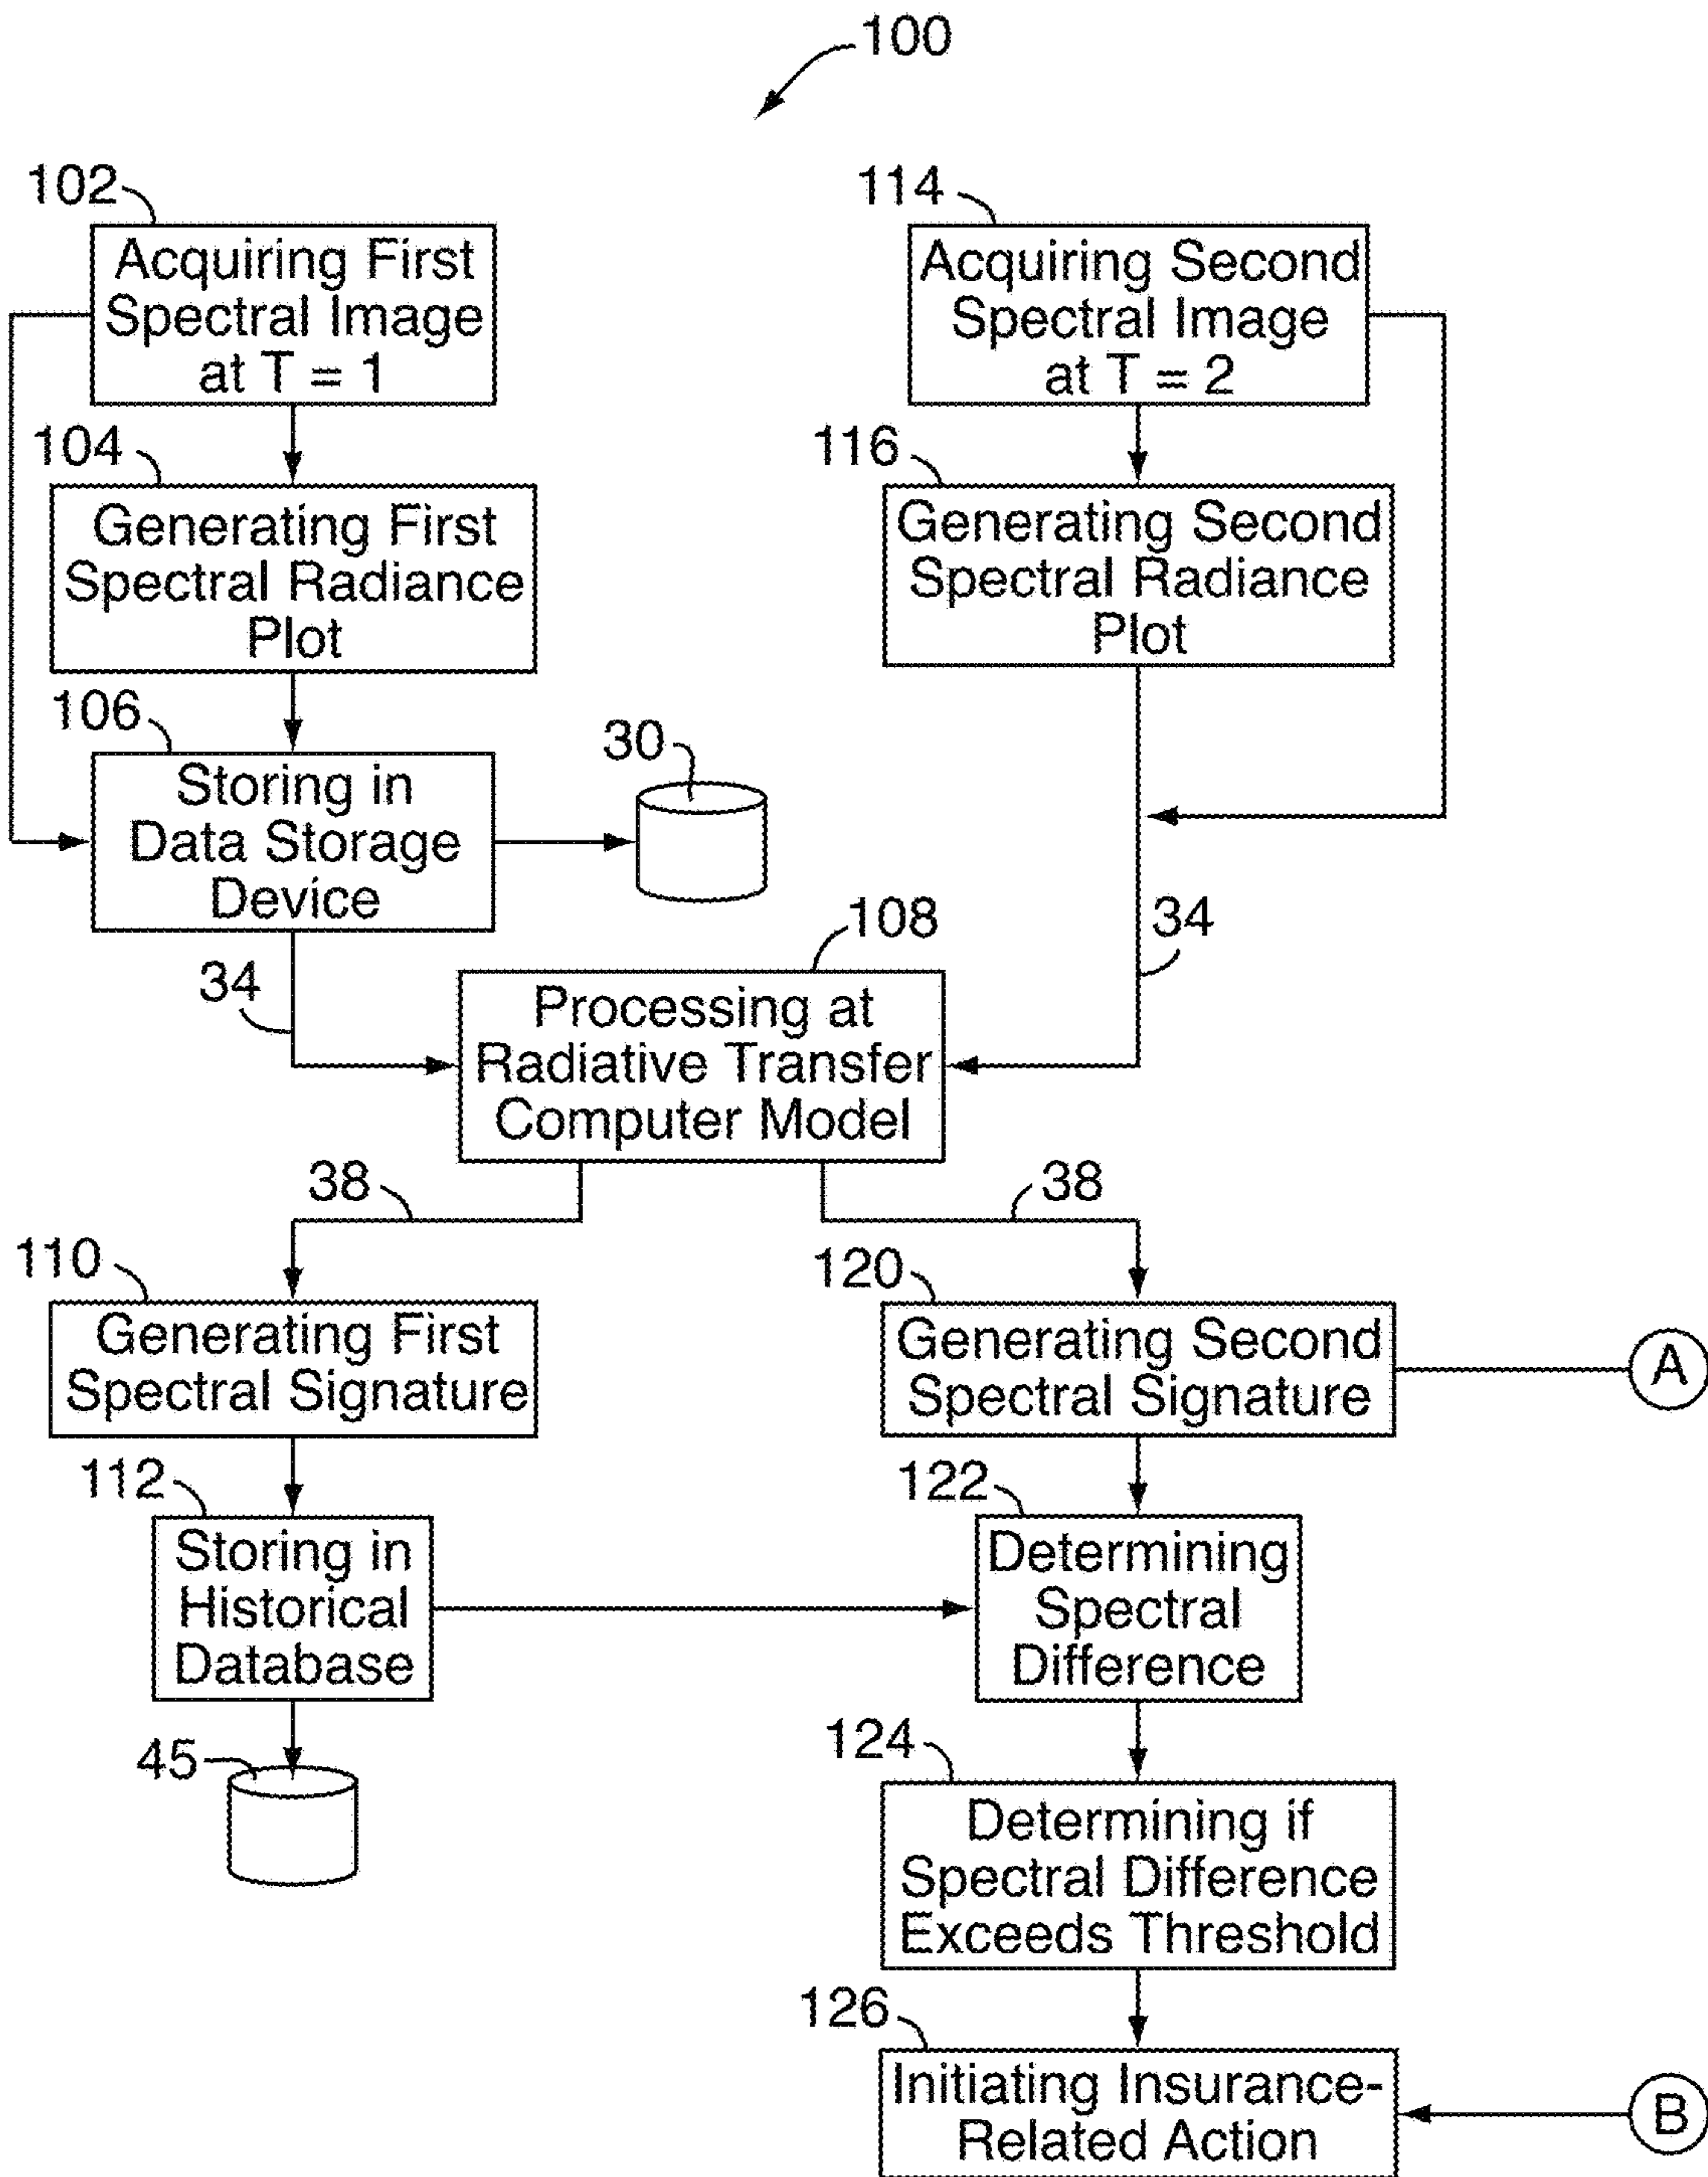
100

102
Acquiring First Spectral Image at T = 1

114
Acquiring Second Spectral Image at T = 2

104
Generating First Spectral Radiance Plot

116
Generating Second Spectral Radiance Plot

106
Storing in Data Storage Device

30

34

108
Processing at Radiative Transfer Computer Model

34

38

38

110
Generating First Spectral Signature

120
Generating Second Spectral Signature

A

112
Storing in Historical Database

122
Determining Spectral Difference

45

124
Determining if Spectral Difference Exceeds Threshold

126
Initiating Insurance-Related Action

B